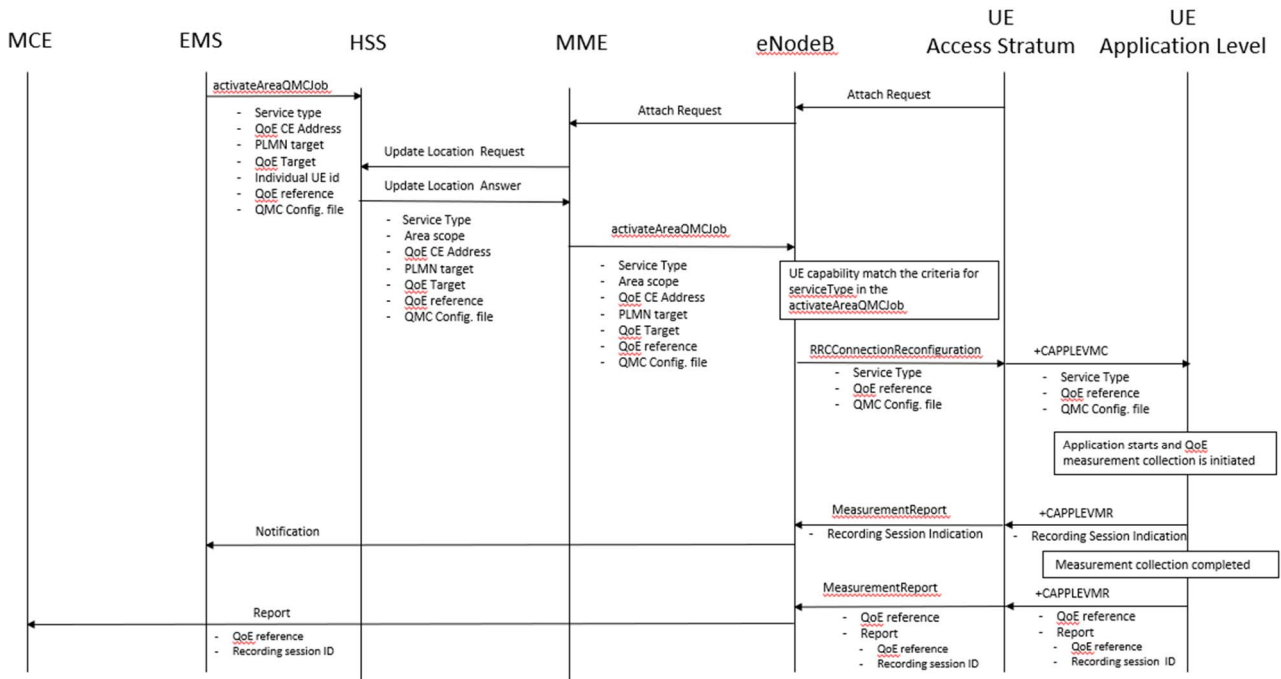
MCE EMS HSS MME eNodeB UE Access Stratum UE Application Level

activateAreaQMCJob
- Service type
- QoE CE Address
- PLMN target
- QoE Target
- Individual UE id
- QoE reference
- QMC Config. file

Attach Request

Attach Request

Update Location Request

Update Location Answer
- Service Type
- Area scope
- QoE CE Address
- PLMN target
- QoE Target
- QoE reference
- QMC Config. file

activateAreaQMCJob
- Service Type
- Area scope
- QoE CE Address
- PLMN target
- QoE Target
- QoE reference
- QMC Config. file

UE capability match the criteria for serviceType in the activateAreaQMCJob

RRCConnectionReconfiguration
- Service Type
- QoE reference
- QMC Config. file

+CAPPLEVMC
- Service Type
- QoE reference
- QMC Config. file

Application starts and QoE measurement collection is initiated

MeasurementReport
- Recording Session Indication

+CAPPLEVMR
- Recording Session Indication

Notification

Measurement collection completed

MeasurementReport
- QoE reference
- Report
  - QoE reference
  - Recording session ID

+CAPPLEVMR
- QoE reference
- Report
  - QoE reference
  - Recording session ID

Report
- QoE reference
- Recording session ID